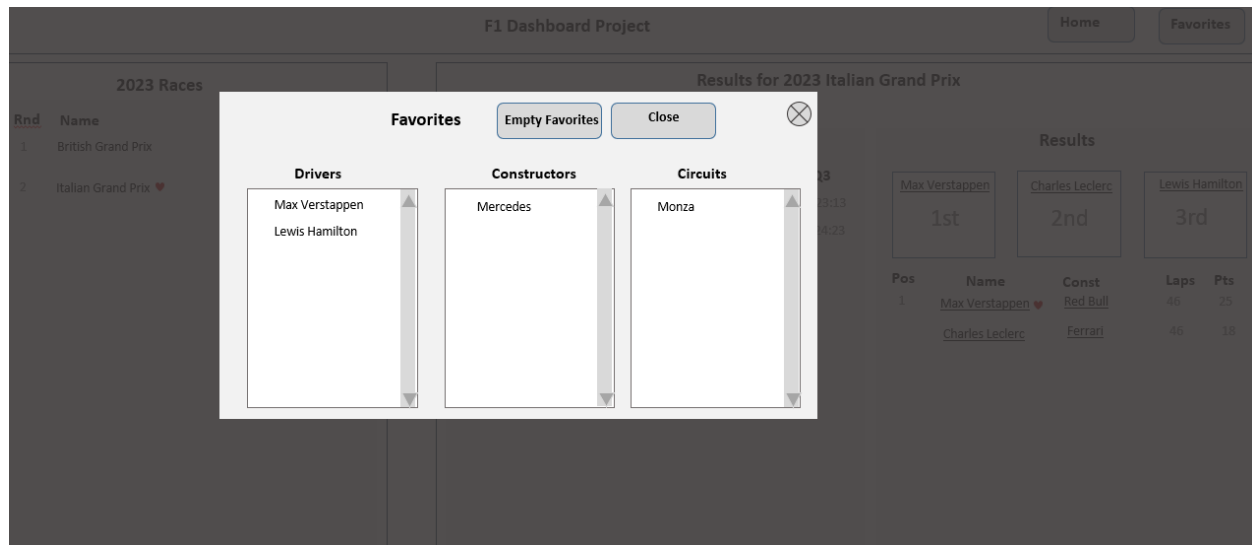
F1 Dashboard Project

Home

Favorites

2023 Races

Rnd Name

1 British Grand Prix

2 Italian Grand Prix ♥

Results for 2023 Italian Grand Prix

Favorites

Empty Favorites

Close

Drivers

Max Verstappen

Lewis Hamilton

Constructors

Mercedes

Circuits

Monza

23

23:13

24:23

Results

Max Verstappen

1st

Charles Leclerc

2nd

Lewis Hamilton

3rd

| Pos | Name | Const | Laps | Pts |
|---|---|---|---|---|
| 1 | Max Verstappen ♥ | Red Bull | 46 | 25 |
| | Charles Leclerc | Ferrari | 46 | 18 |